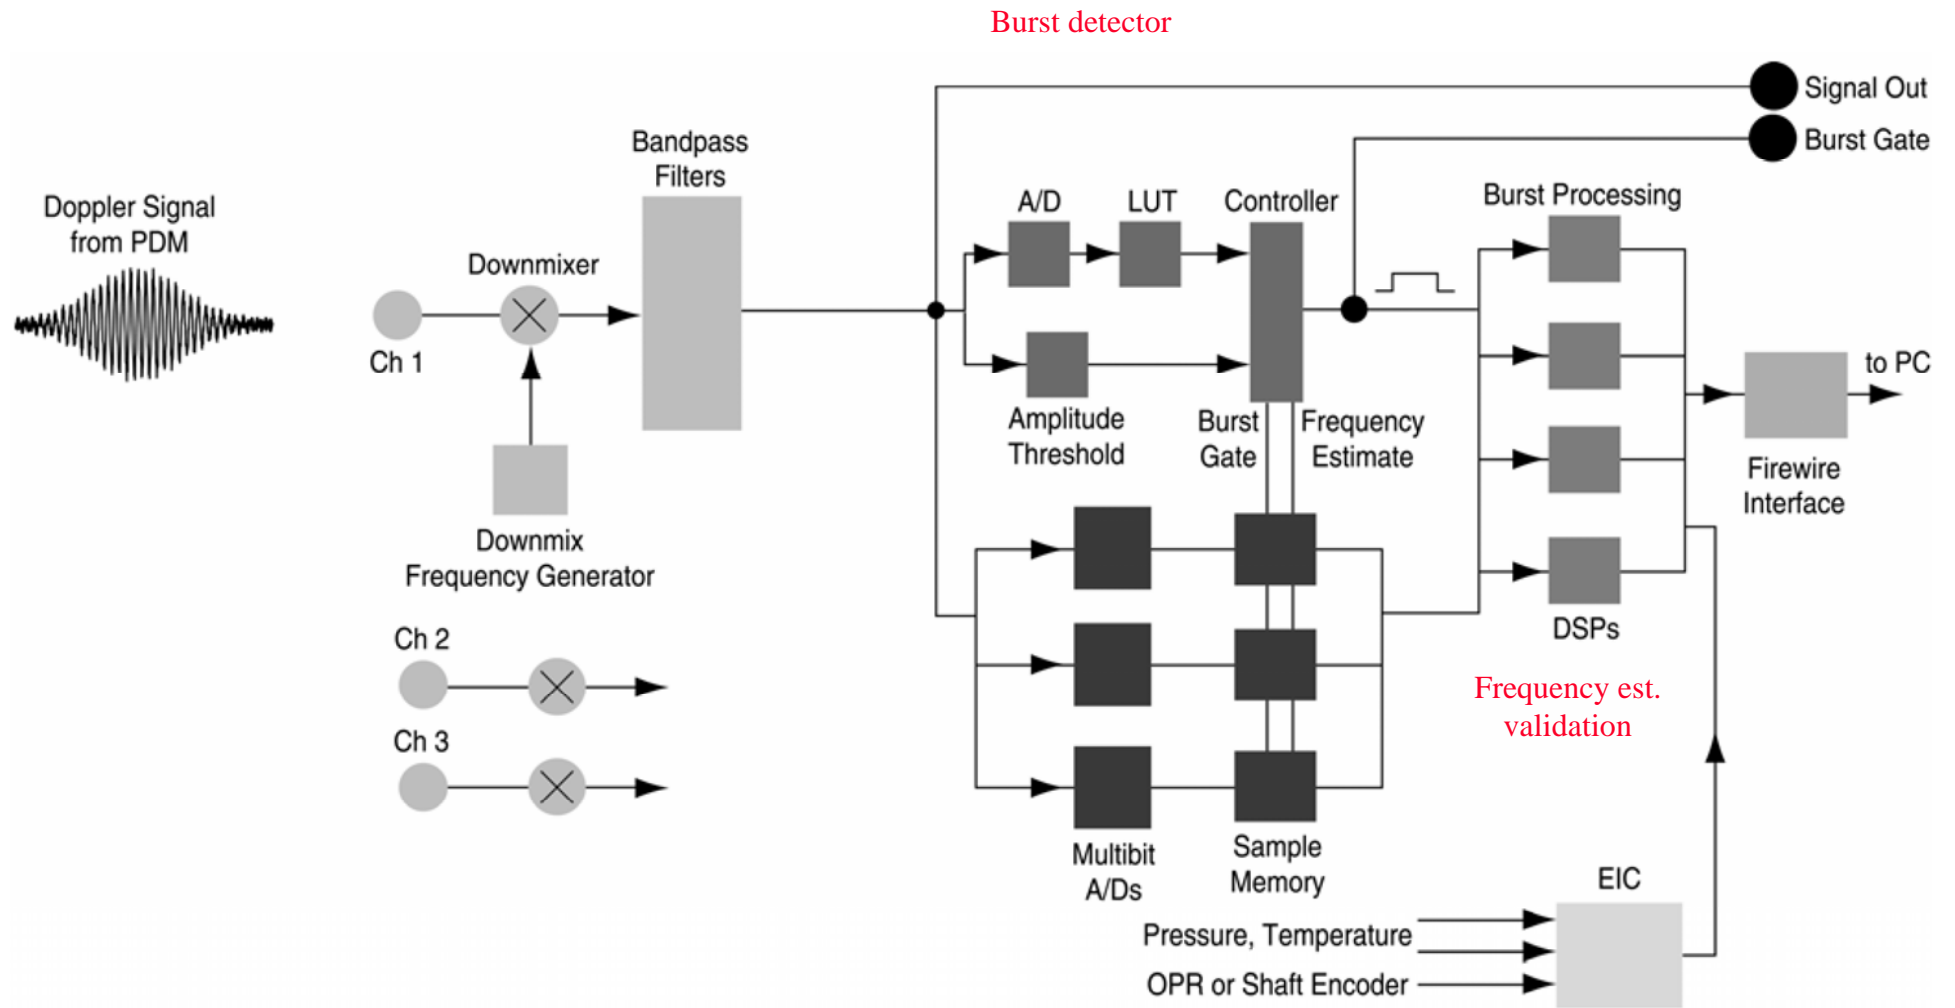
Burst detector

Signal Out

Burst Gate

Doppler Signal from PDM

Bandpass Filters

A/D

LUT

Controller

Burst Processing

Downmixer

Ch 1

Amplitude Threshold

Burst Gate

Frequency Estimate

to PC

Firewire Interface

Downmix Frequency Generator

Ch 2

Ch 3

DSPs

Frequency est. validation

Multibit A/Ds

Sample Memory

EIC

Pressure, Temperature

OPR or Shaft Encoder